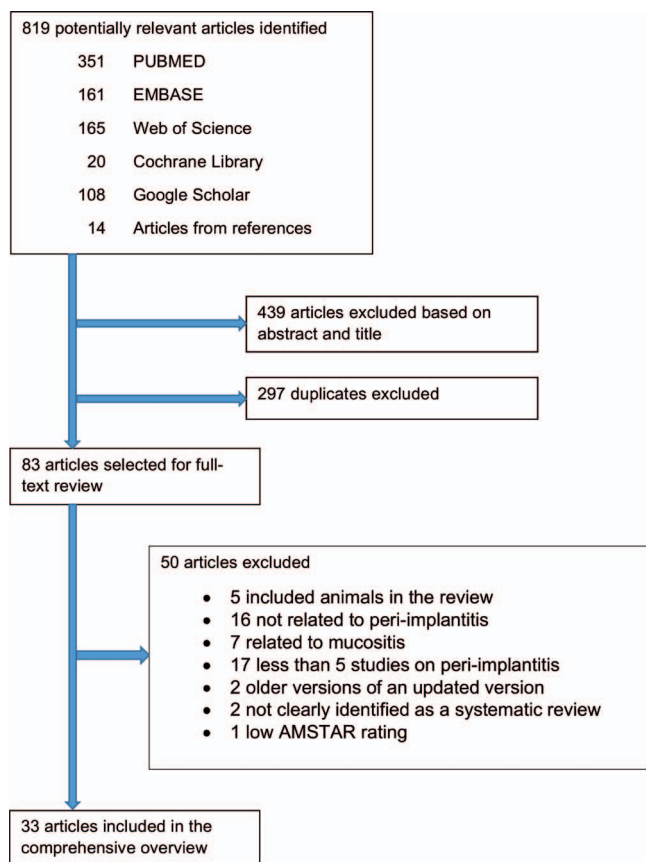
819 potentially relevant articles identified

351 PUBMED

161 EMBASE

165 Web of Science

20 Cochrane Library

108 Google Scholar

14 Articles from references

439 articles excluded based on abstract and title

297 duplicates excluded

83 articles selected for full-text review

50 articles excluded

- 5 included animals in the review
- 16 not related to peri-implantitis
- 7 related to mucositis
- 17 less than 5 studies on peri-implantitis
- 2 older versions of an updated version
- 2 not clearly identified as a systematic review
- 1 low AMSTAR rating

33 articles included in the comprehensive overview